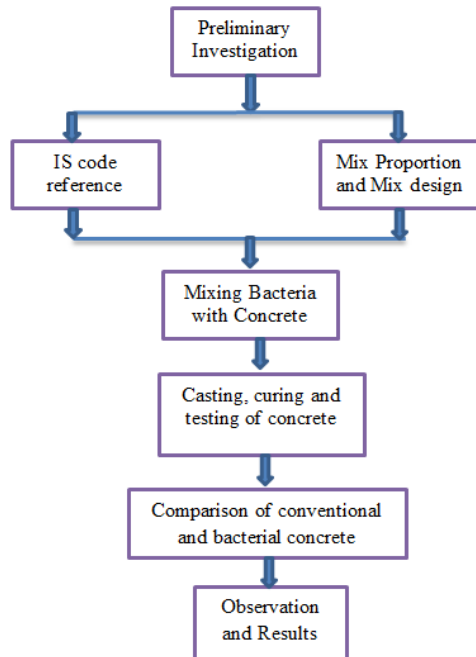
Preliminary Investigation

IS code reference

Mix Proportion and Mix design

Mixing Bacteria with Concrete

Casting, curing and testing of concrete

Comparison of conventional and bacterial concrete

Observation and Results